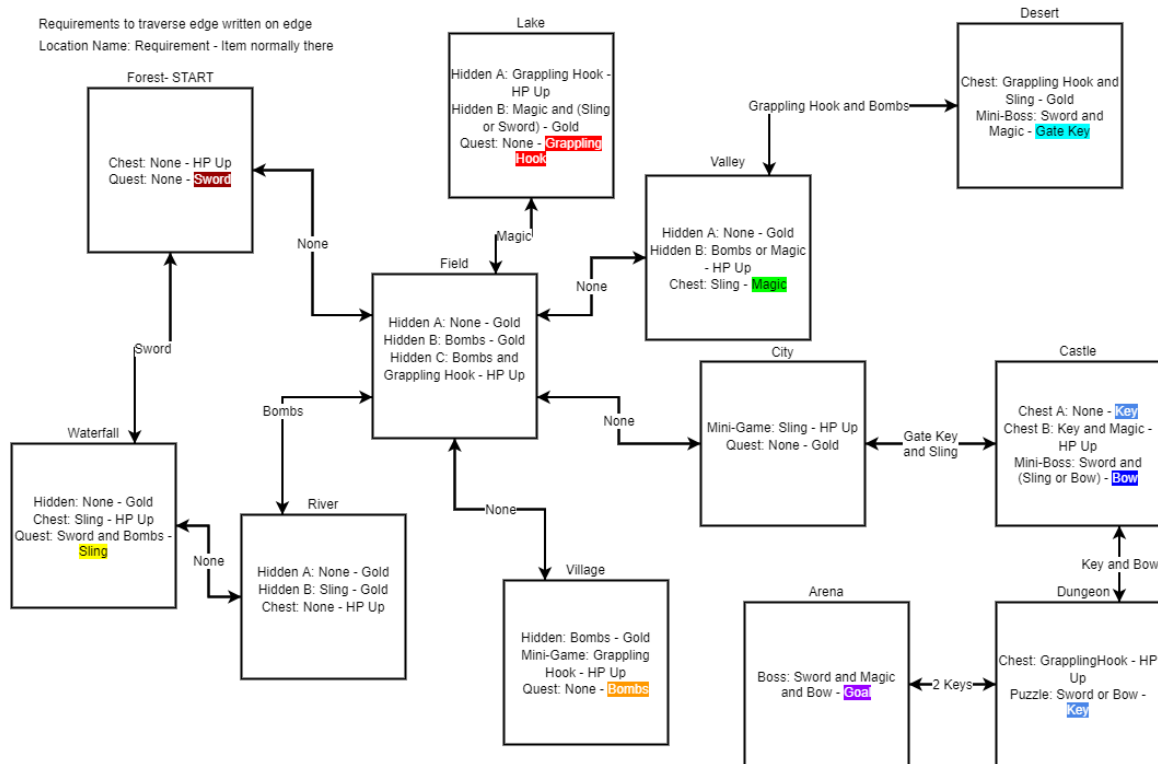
Requirements to traverse edge written on edge
Location Name: Requirement - Item normally there

Forest- START
Chest: None - HP Up
Quest: None - Sword

Lake
Hidden A: Grappling Hook - HP Up
Hidden B: Magic and (Sling or Sword) - Gold
Quest: None - Grappling Hook

Desert
Chest: Grappling Hook and Sling - Gold
Mini-Boss: Sword and Magic - Gate Key

Grappling Hook and Bombs

Valley
Hidden A: None - Gold
Hidden B: Bombs or Magic - HP Up
Chest: Sling - Magic

None

Magic

Field
Hidden A: None - Gold
Hidden B: Bombs - Gold
Hidden C: Bombs and Grappling Hook - HP Up

None

Sword

Bombs

City
Mini-Game: Sling - HP Up
Quest: None - Gold

Castle
Chest A: None - Key
Chest B: Key and Magic - HP Up
Mini-Boss: Sword and (Sling or Bow) - Bow

Gate Key and Sling

None

Waterfall
Hidden: None - Gold
Chest: Sling - HP Up
Quest: Sword and Bombs - Sling

None

River
Hidden A: None - Gold
Hidden B: Sling - Gold
Chest: None - HP Up

None

Village
Hidden: Bombs - Gold
Mini-Game: Grappling Hook - HP Up
Quest: None - Bombs

Key and Bow

Arena
Boss: Sword and Magic and Bow - Goal

2 Keys

Dungeon
Chest: GrapplingHook - HP Up
Puzzle: Sword or Bow - Key